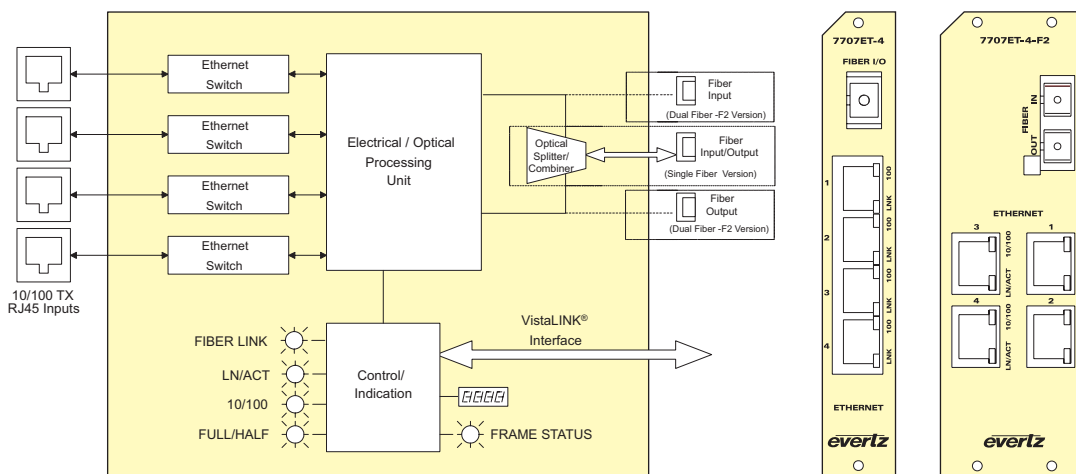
Ethernet Switch

Ethernet Switch

Ethernet Switch

Ethernet Switch

10/100 TX RJ45 Inputs

Electrical / Optical Processing Unit

Fiber Input
(Dual Fiber -F2 Version)

Optical Splitter/ Combiner

Fiber Input/Output
(Single Fiber Version)

Fiber Output
(Dual Fiber -F2 Version)

VistaLINK® Interface

FIBER LINK

LN/ACT

10/100

FULL/HALF

Control/ Indication

8888

FRAME STATUS

7707ET-4

FIBER I/O

1
2
3
4

100
LNK
100
LNK
100
LNK
100
LNK

ETHERNET

evertz

7707ET-4-F2

FIBER
IN
OUT

ETHERNET

3
1
4
2

10/100
LN/ACT
10/100
LN/ACT

evertz